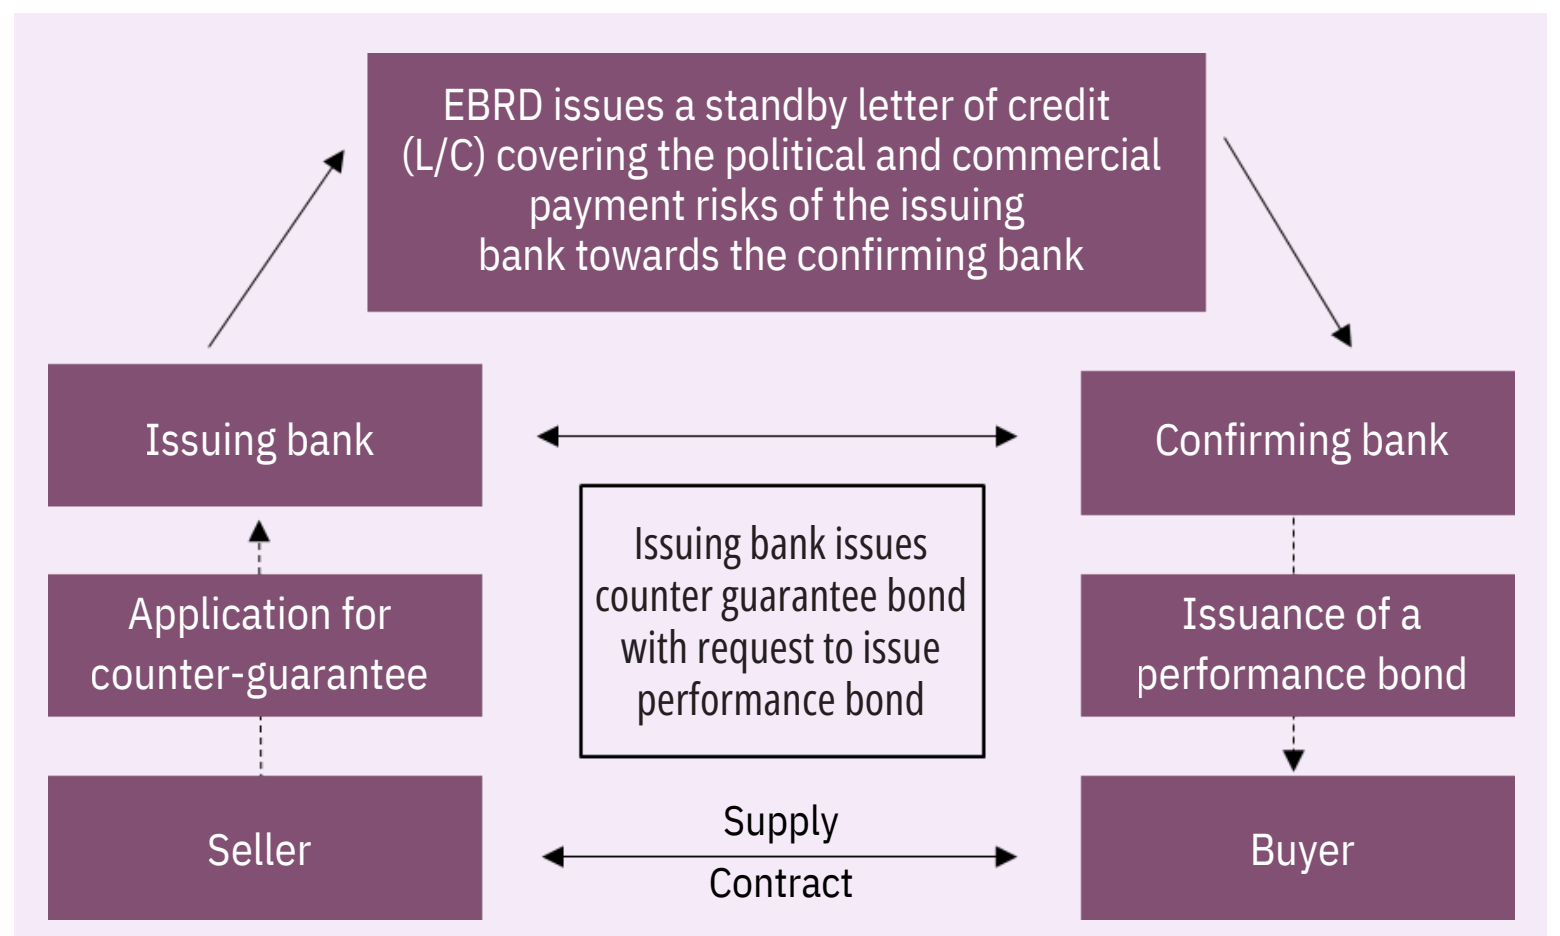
EBRD issues a standby letter of credit (L/C) covering the political and commercial payment risks of the issuing bank towards the confirming bank

Issuing bank

Confirming bank

Issuing bank issues counter guarantee bond with request to issue performance bond

Application for counter-guarantee

Issuance of a performance bond

Seller

Supply

Contract

Buyer